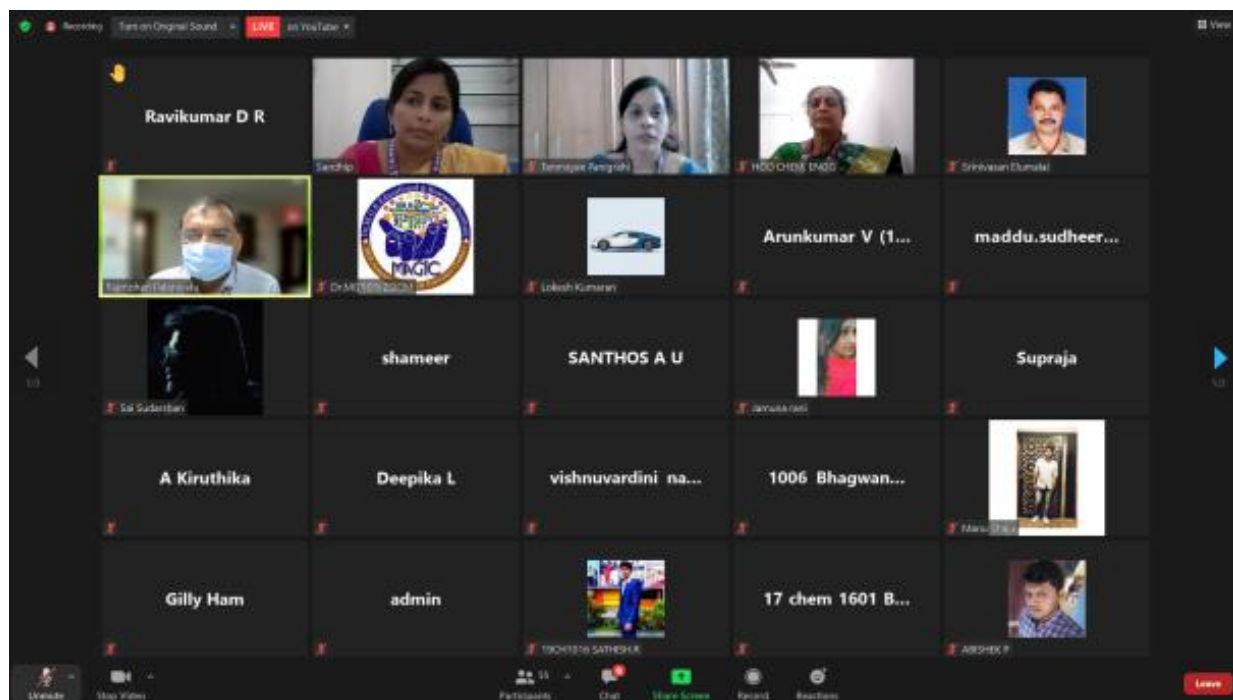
Recording Turn on Original Sound LIVE on YouTube

View

Ravikumar D R

Sandhip

Tanmayee Panigrahi

HOD CHEM ENGG

Srinivasan Elumalai

Rajmohan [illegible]

Dr.MEEDEN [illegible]

MAGIC

Lokesh Kumaran

Arunkumar V (1...

maddu.sudheer...

Sai Sudarshan

shameer

SANTHOS A U

Jamuna rani

Supraja

A Kiruthika

Deepika L

vishnuvardini na...

1006 Bhagwan...

Manoj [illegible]

Gilly Ham

admin

19CH1016 SATHISH.K

17 chem 1601 B...

ABISHEK P

Unmute

Stop Video

Participants 55

Chat

Share Screen

Record

Reactions

Leave

1/2

1/2